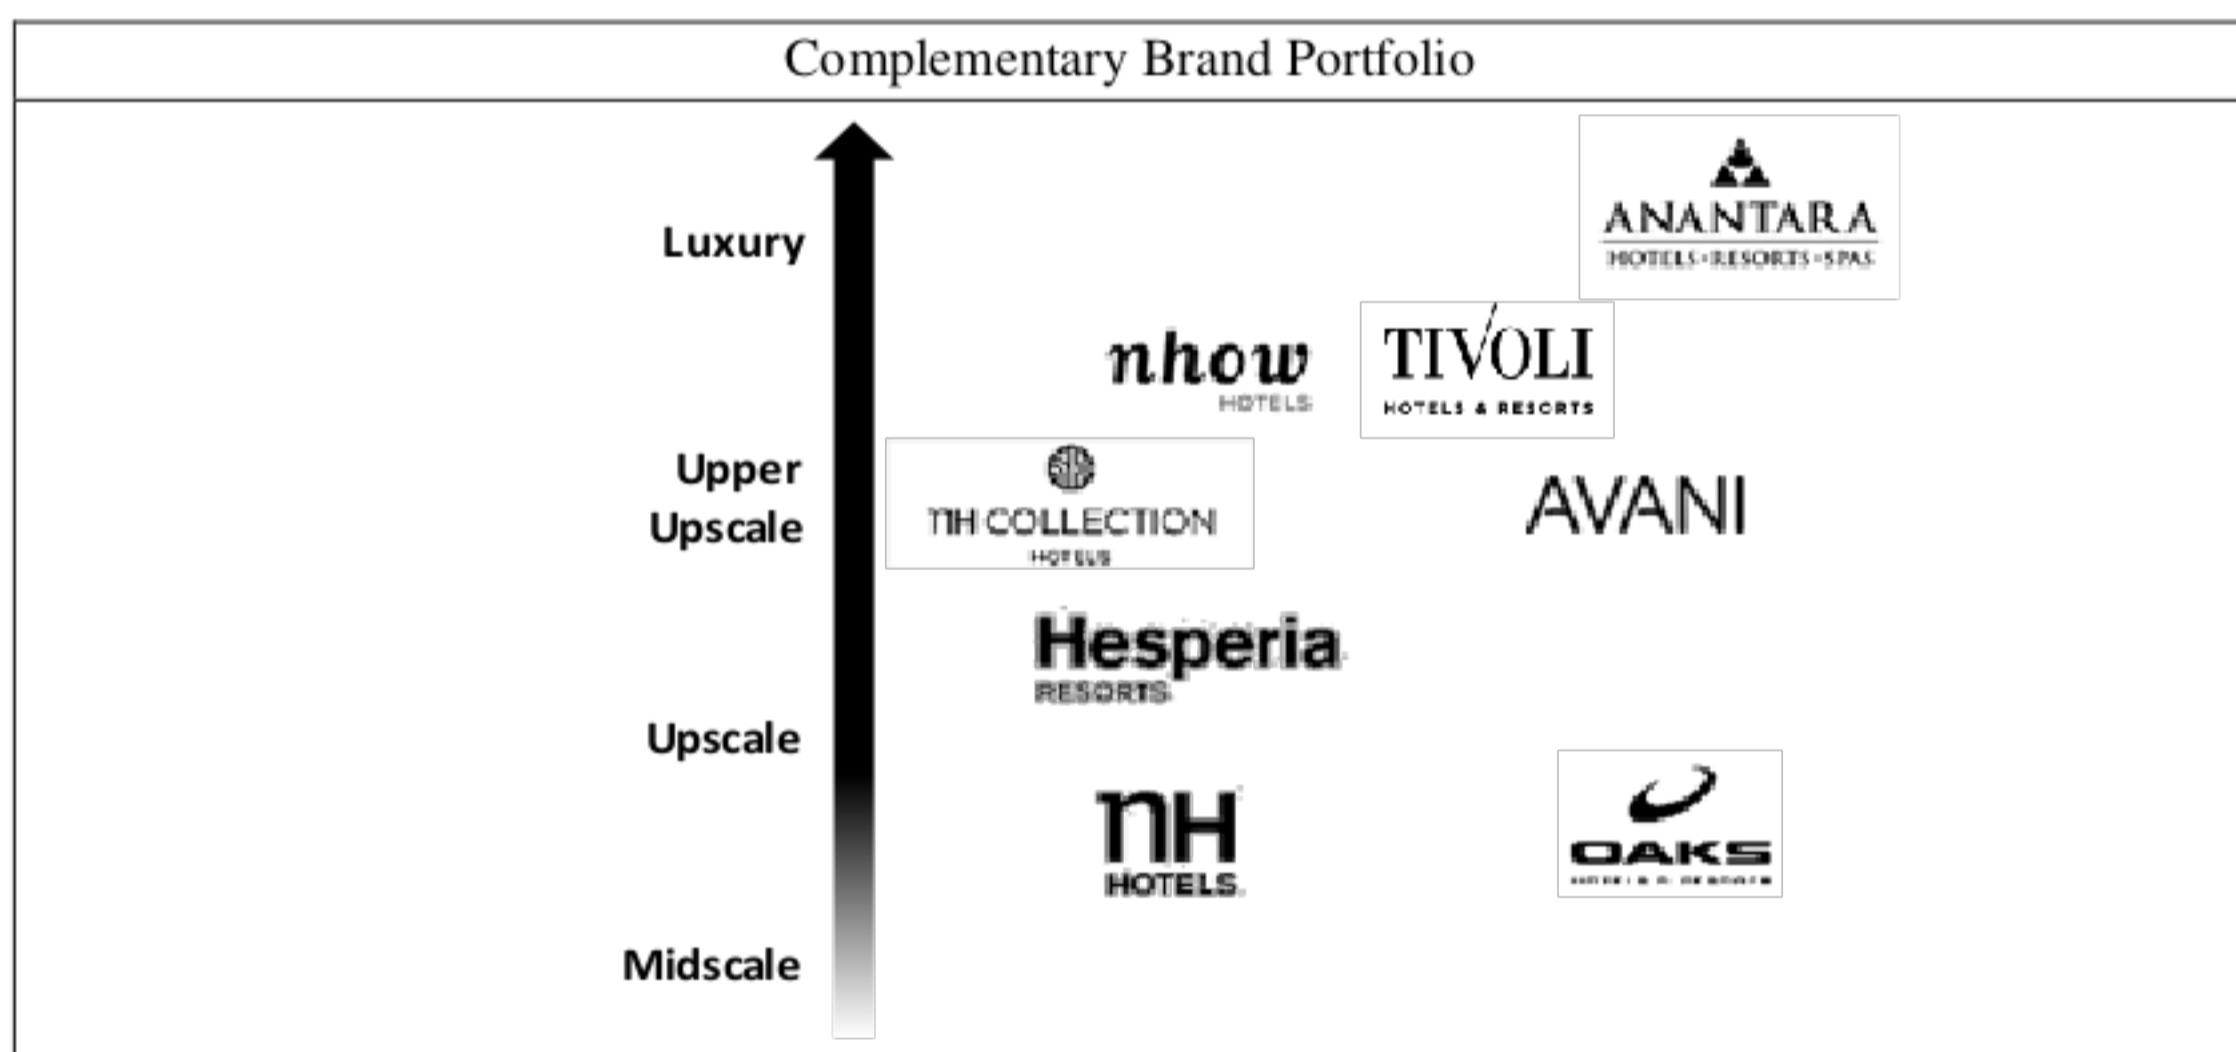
Complementary Brand Portfolio

Luxury

Upper Upscale

Upscale

Midscale

ANANTARA
HOTELS · RESORTS · SPAS

nhow
HOTELS

TIVOLI
HOTELS & RESORTS

NH COLLECTION
HOTELS

AVANI

Hesperia
RESORTS

NH
HOTELS

OAKS
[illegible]